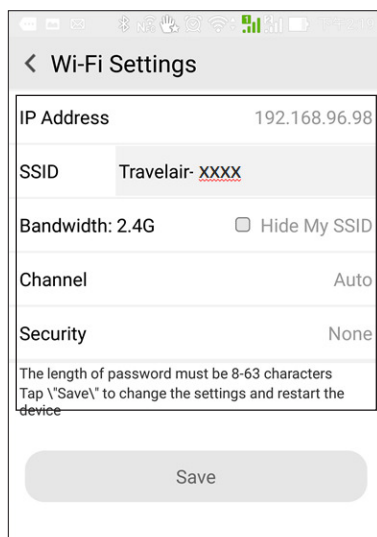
< Wi-Fi Settings

IP Address 192.168.96.98

SSID Travelair- XXXX

Bandwidth: 2.4G Hide My SSID

Channel Auto

Security None

The length of password must be 8-63 characters
Tap \"Save\" to change the settings and restart the device

Save